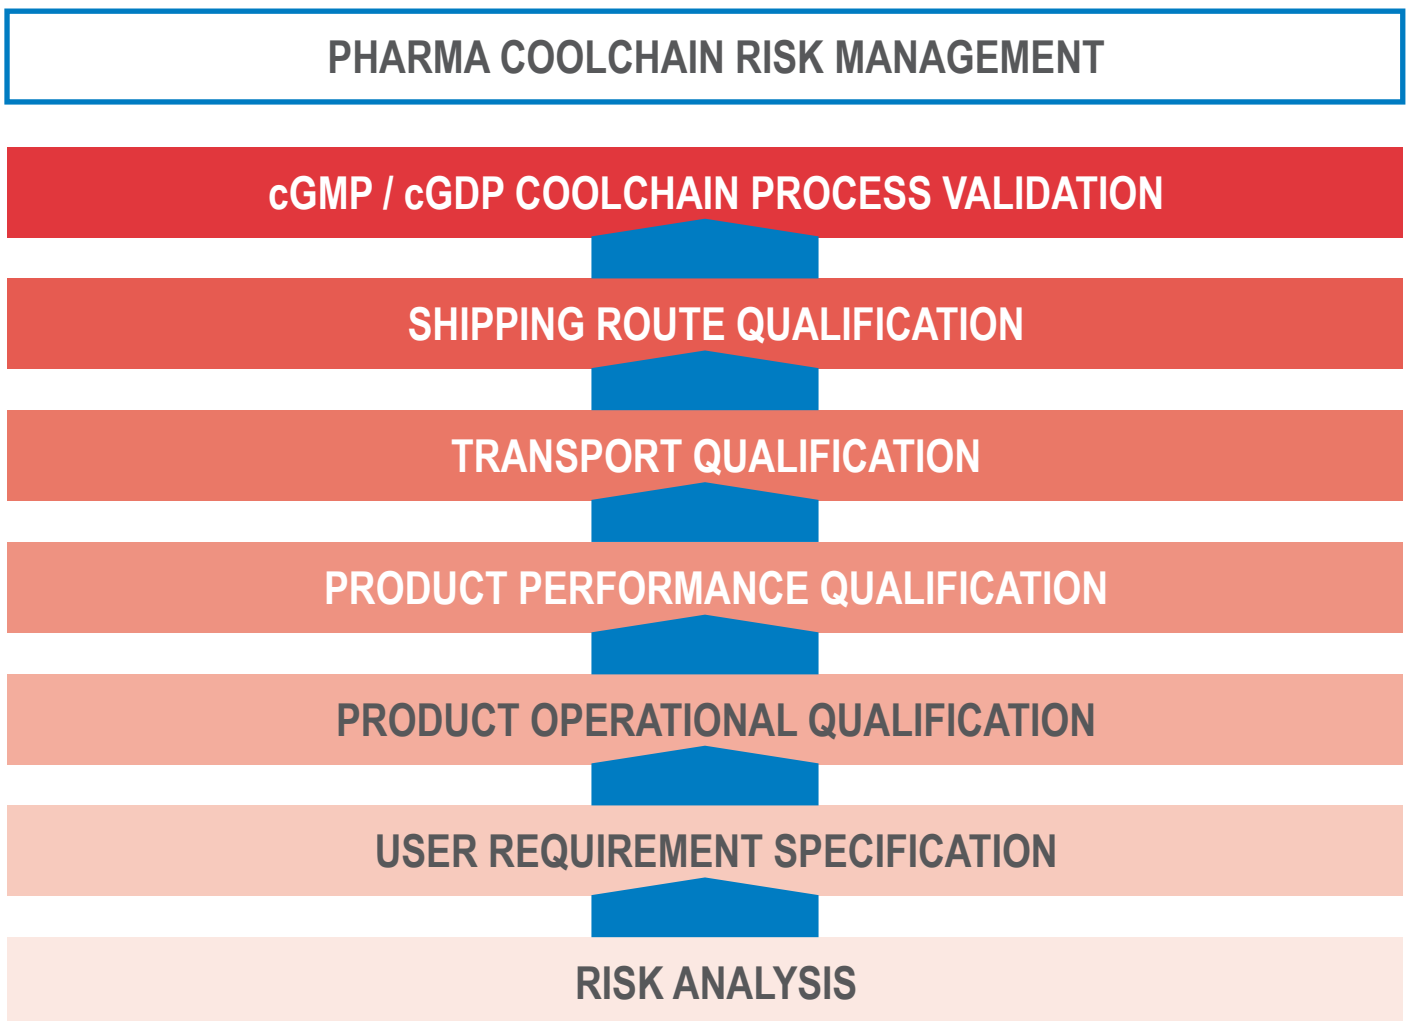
PHARMA COOLCHAIN RISK MANAGEMENT

cGMP / cGDP COOLCHAIN PROCESS VALIDATION

SHIPPING ROUTE QUALIFICATION

TRANSPORT QUALIFICATION

PRODUCT PERFORMANCE QUALIFICATION

PRODUCT OPERATIONAL QUALIFICATION

USER REQUIREMENT SPECIFICATION

RISK ANALYSIS